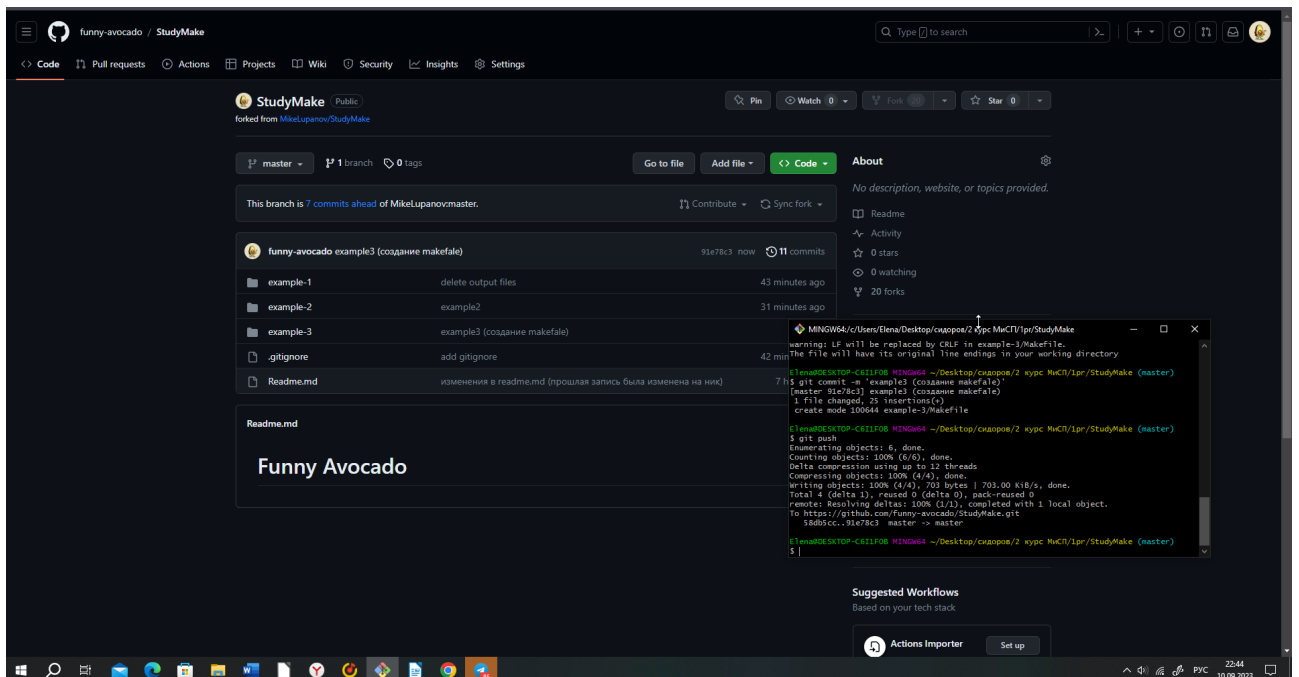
funny-avocado / StudyMake

Type / to search

Code Pull requests Actions Projects Wiki Security Insights Settings

StudyMake Public
forked from MikeLupanov/StudyMake

Pin Watch 0 Fork 20 Star 0

master 1 branch 0 tags

Go to file Add file Code

This branch is 7 commits ahead of MikeLupanov:master.

Contribute Sync fork

funny-avocado example3 (создание makefale) 91e78c3 now 11 commits

| | | |
|---|---|---|
| example-1 | delete output files | 43 minutes ago |
| example-2 | example2 | 31 minutes ago |
| example-3 | example3 (создание makefale) | |
| .gitignore | add gitignore | 42 m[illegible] |
| Readme.md | изменения в readme.md (прошлая запись была изменена на ник) | 7 h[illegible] |

Readme.md

Funny Avocado

About

No description, website, or topics provided.

Readme
Activity
0 stars
0 watching
20 forks

MINGW64:/c/Users/Elena/Desktop/сидоров/2 курс МиСП/1pr/StudyMake

warning: LF will be replaced by CRLF in example-3/Makefile.
The file will have its original line endings in your working directory

Elena@DESKTOP-C6I1F0B MINGW64 ~/Desktop/сидоров/2 курс МиСП/1pr/StudyMake (master)
$ git commit -m 'example3 (создание makefale)'
[master 91e78c3] example3 (создание makefale)
 1 file changed, 25 insertions(+)
 create mode 100644 example-3/Makefile

Elena@DESKTOP-C6I1F0B MINGW64 ~/Desktop/сидоров/2 курс МиСП/1pr/StudyMake (master)
$ git push
Enumerating objects: 6, done.
Counting objects: 100% (6/6), done.
Delta compression using up to 12 threads
Compressing objects: 100% (4/4), done.
Writing objects: 100% (4/4), 703 bytes | 703.00 KiB/s, done.
Total 4 (delta 1), reused 0 (delta 0), pack-reused 0
remote: Resolving deltas: 100% (1/1), completed with 1 local object.
To https://github.com/Funny-avocado/StudyMake.git
   58db5cc..91e78c3  master -> master

Elena@DESKTOP-C6I1F0B MINGW64 ~/Desktop/сидоров/2 курс МиСП/1pr/StudyMake (master)
$

Suggested Workflows
Based on your tech stack

Actions Importer Set up

РУС 22:44 10.09.2023